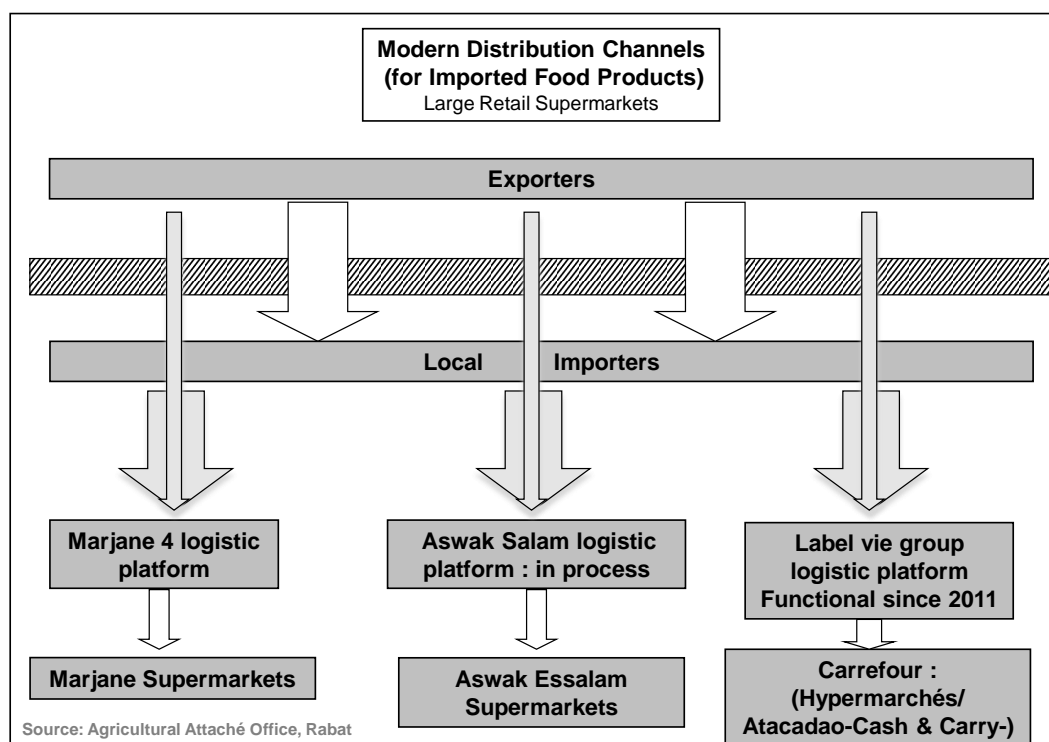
Modern Distribution Channels (for Imported Food Products)
Large Retail Supermarkets

Exporters

Local Importers

Marjane 4 logistic platform

Aswak Salam logistic platform : in process

Label vie group logistic platform Functional since 2011

Marjane Supermarkets

Aswak Essalam Supermarkets

Carrefour : (Hypermarchés/ Atacadao-Cash & Carry-)

Source: Agricultural Attaché Office, Rabat